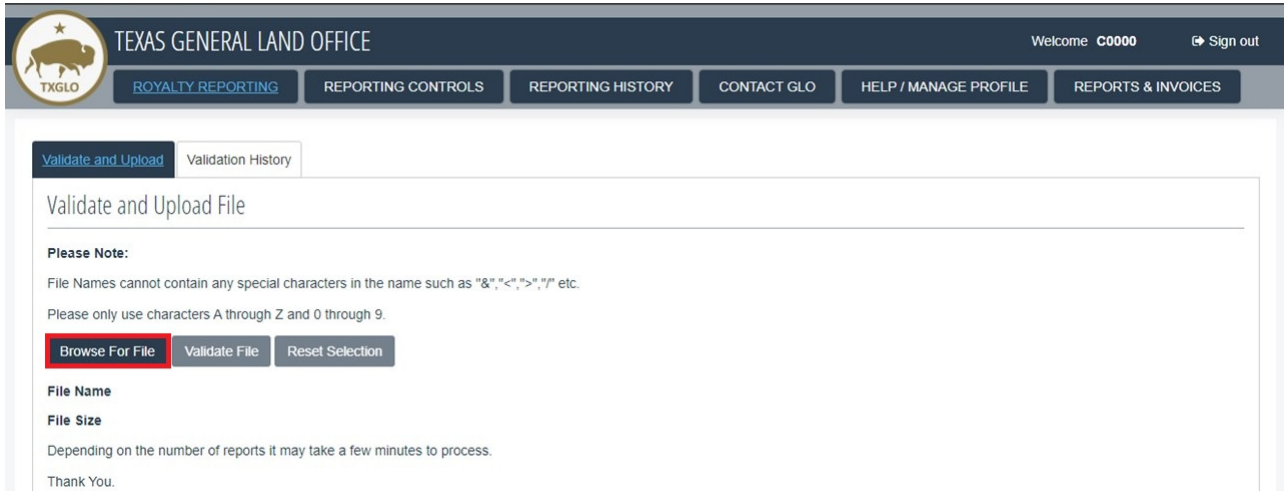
TXGLO

TEXAS GENERAL LAND OFFICE

Welcome C0000

Sign out

ROYALTY REPORTING | REPORTING CONTROLS | REPORTING HISTORY | CONTACT GLO | HELP / MANAGE PROFILE | REPORTS & INVOICES

Validate and Upload | Validation History

Validate and Upload File

Please Note:

File Names cannot contain any special characters in the name such as "&","<",">","/" etc.

Please only use characters A through Z and 0 through 9.

Browse For File | Validate File | Reset Selection

File Name

File Size

Depending on the number of reports it may take a few minutes to process.

Thank You.